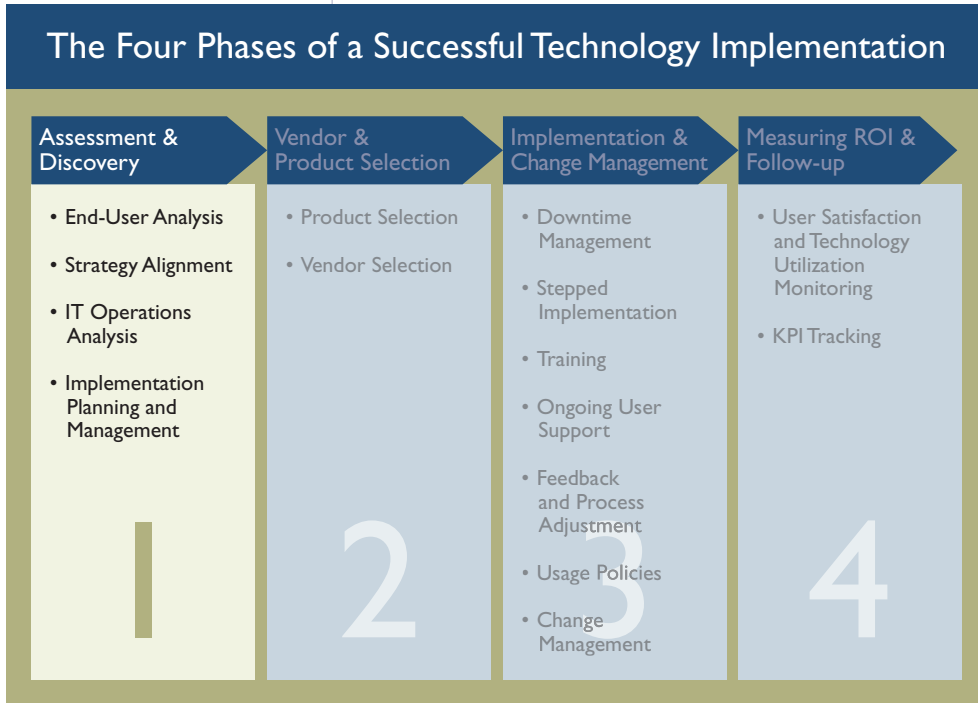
The Four Phases of a Successful Technology Implementation

Assessment & Discovery

- End-User Analysis
- Strategy Alignment
- IT Operations Analysis
- Implementation Planning and Management

1

Vendor & Product Selection

- Product Selection
- Vendor Selection

2

Implementation & Change Management

- Downtime Management
- Stepped Implementation
- Training
- Ongoing User Support
- Feedback and Process Adjustment
- Usage Policies
- Change Management

3

Measuring ROI & Follow-up

- User Satisfaction and Technology Utilization Monitoring
- KPI Tracking

4